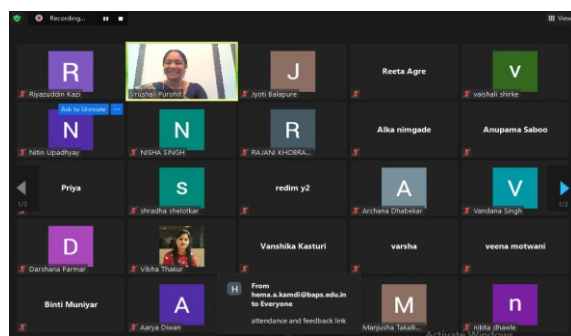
Recording...

View

R
Riyazuddin Kazi
Ask to Unmute

Vrushali Purohit

J
Jyoti Balapure

Reeta Agre

V
vaishali shirke

N
Nitin Upadhyay

N
NISHA SINGH

R
RAJANI KHOBRA...

Alka nimgade

Anupama Saboo

1/3

Priya

S
shradha shelotkar

redim y2

A
Archana Dhabekar

V
Vandana Singh

1/3

D
Darshana Parmar

Vibha Thakur

Vanshika Kasturi

varsha

veena motwani

Binti Muniyar

A
Aarya Diwan

H
From hema.a.kamdi@baps.edu.in to Everyone
attendance and feedback link

M
Manjusha Takalk...

n
nikita dhawle

Activate Windows